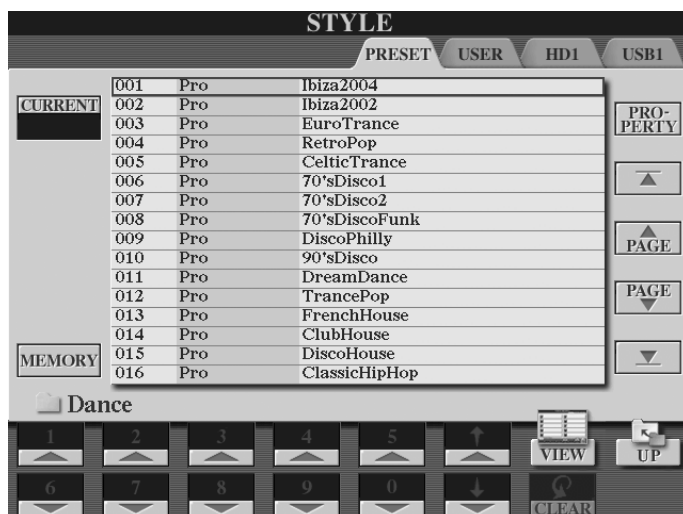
STYLE

PRESET USER HD1 USB1

CURRENT

| | | |
|---|---|---|
| 001 | Pro | Ibiza2004 |
| 002 | Pro | Ibiza2002 |
| 003 | Pro | EuroTrance |
| 004 | Pro | RetroPop |
| 005 | Pro | CelticTrance |
| 006 | Pro | 70'sDisco1 |
| 007 | Pro | 70'sDisco2 |
| 008 | Pro | 70'sDiscoFunk |
| 009 | Pro | DiscoPhilly |
| 010 | Pro | 90'sDisco |
| 011 | Pro | DreamDance |
| 012 | Pro | TrancePop |
| 013 | Pro | FrenchHouse |
| 014 | Pro | ClubHouse |
| 015 | Pro | DiscoHouse |
| 016 | Pro | ClassicHipHop |

PRO-PERTY

PAGE

PAGE

MEMORY

Dance

1 2 3 4 5

VIEW UP

6 7 8 9 0

CLEAR